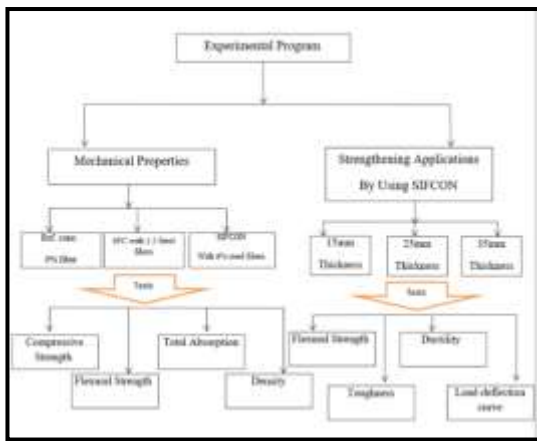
Experimental Program

Mechanical Properties

Strengthening Applications By Using SIFCON

Ref. conc. 0% fiber

SFC with 1.5% fiber

SIFCON With 6% steel fiber

15mm Thickness

25mm Thickness

35mm Thickness

Tests

Tests

Compressive Strength

Flexural Strength

Total Absorption

Density

Flexural Strength

Ductility

Toughness

Load-deflection curve